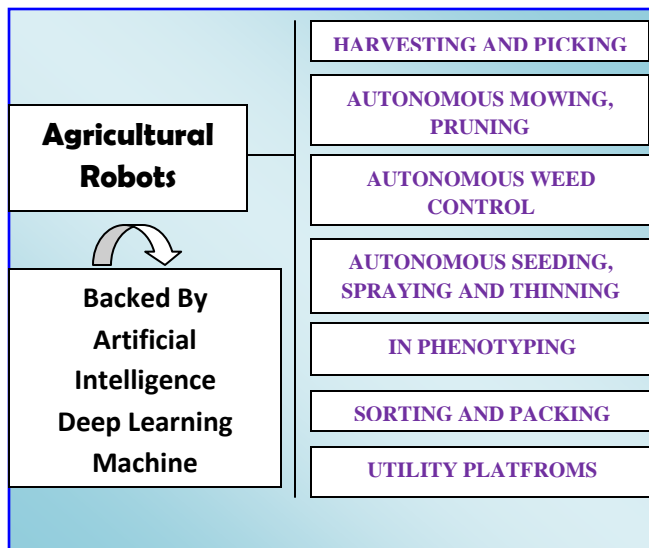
Agricultural Robots

Backed By Artificial Intelligence Deep Learning Machine

HARVESTING AND PICKING

AUTONOMOUS MOWING, PRUNING

AUTONOMOUS WEED CONTROL

AUTONOMOUS SEEDING, SPRAYING AND THINNING

IN PHENOTYPING

SORTING AND PACKING

UTILITY PLATFROMS